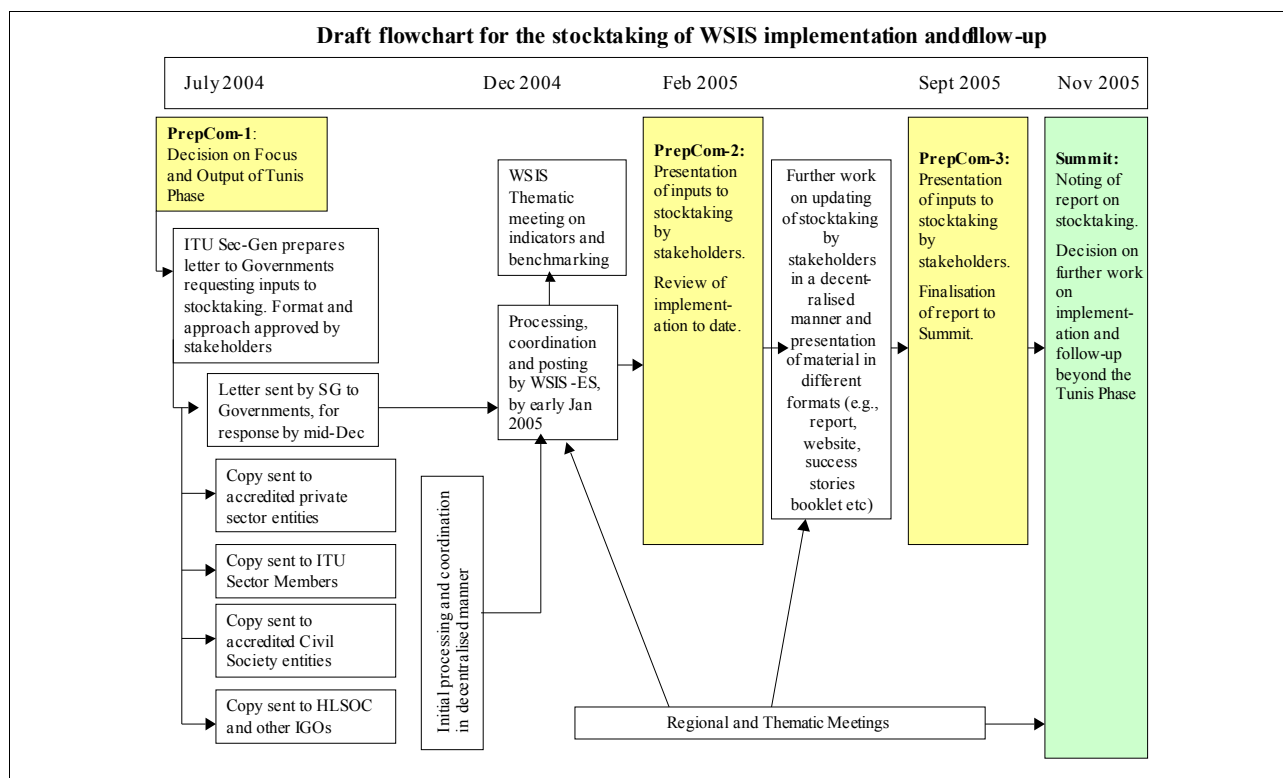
Draft flowchart for the stocktaking of WSIS implementation and flow-up

July 2004

Dec 2004

Feb 2005

Sept 2005

Nov 2005

PrepCom-1: Decision on Focus and Output of Tunis Phase

ITU Sec-Gen prepares letter to Governments requesting inputs to stocktaking. Format and approach approved by stakeholders

Letter sent by SG to Governments, for response by mid-Dec

Copy sent to accredited private sector entities

Copy sent to ITU Sector Members

Copy sent to accredited Civil Society entities

Copy sent to HLSOC and other IGOs

Initial processing and coordination in decentralised manner

WSIS Thematic meeting on indicators and benchmarking

Processing, coordination and posting by WSIS-ES, by early Jan 2005

PrepCom-2: Presentation of inputs to stocktaking by stakeholders. Review of implementation to date.

Further work on updating of stocktaking by stakeholders in a decentralised manner and presentation of material in different formats (e.g., report, website, success stories booklet etc)

PrepCom-3: Presentation of inputs to stocktaking by stakeholders. Finalisation of report to Summit.

Summit: Noting of report on stocktaking. Decision on further work on implementation and follow-up beyond the Tunis Phase

Regional and Thematic Meetings